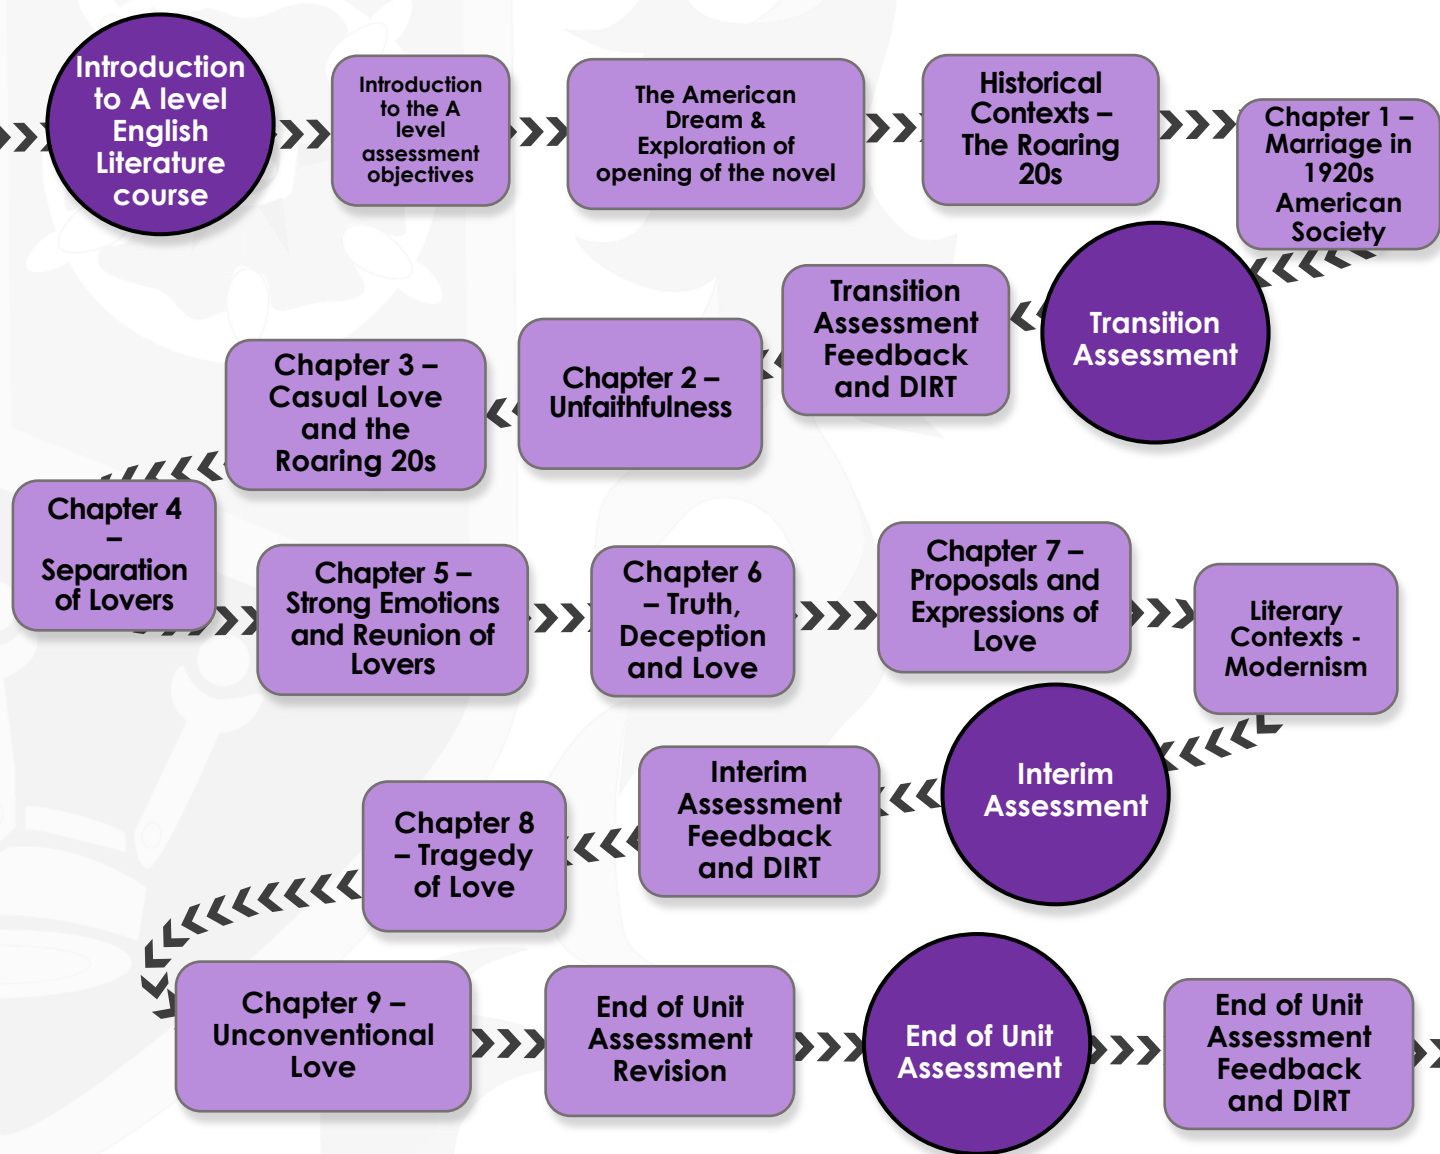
Introduction to A level English Literature course

Introduction to the A level assessment objectives

The American Dream & Exploration of opening of the novel

Historical Contexts – The Roaring 20s

Chapter 1 – Marriage in 1920s American Society

Transition Assessment

Transition Assessment Feedback and DIRT

Chapter 2 – Unfaithfulness

Chapter 3 – Casual Love and the Roaring 20s

Chapter 4 – Separation of Lovers

Chapter 5 – Strong Emotions and Reunion of Lovers

Chapter 6 – Truth, Deception and Love

Chapter 7 – Proposals and Expressions of Love

Literary Contexts - Modernism

Interim Assessment

Interim Assessment Feedback and DIRT

Chapter 8 – Tragedy of Love

Chapter 9 – Unconventional Love

End of Unit Assessment Revision

End of Unit Assessment

End of Unit Assessment Feedback and DIRT